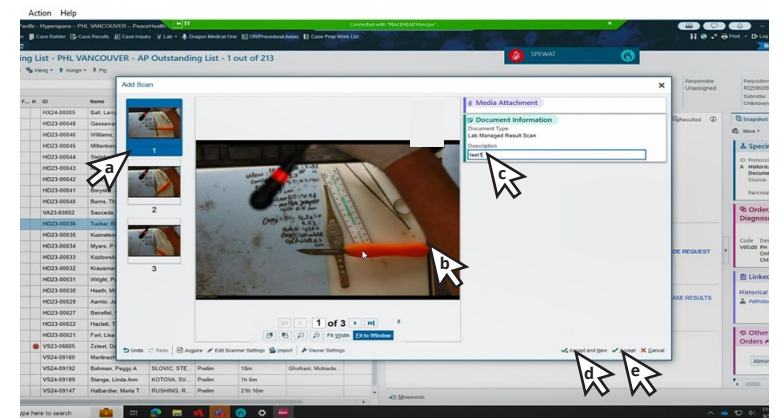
Action Help

Pacific - Hyperspace - PHL VANCOUVER - PeaceHealth

Connected with "PEACEHEALTH..."

Case Builder Case Results Case Inquiry Lab Dragon Medical One OR/Procedural Areas Case Prep Work List

Print Log

SPEWAT

ing List - PHL VANCOUVER - AP Outstanding List - 1 out of 213

Views Assign Pin

Responsible Unassigned

Requisition RQ39609 Submitter Unknown

F... H ID Name

HX24-00005 Ball, Larry
HD23-00048 Gassaw
HD23-00046 Williams
HD23-00045 Mittenber
HD23-00044
HD23-00043
HD23-00042
HD23-00041 Boryar
HD23-00040 Burns, Th
VA23-00002 Sauceda
HD23-00036 Tucker, R
HD23-00035 Kuznets
HD23-00034 Myers, P
HD23-00033 Kozlowsk
HD23-00032 Krausman
HD23-00031 Wright, P
HD23-00030 Heath, M
HD23-00029 Aarnio, Ja
HD23-00027 Benefiel,
HD23-00022 Hazlett, T
HD23-00021 Fort, Lisa
VS23-06805 Zutest, Dr
VS24-09160 Martinez
VS24-09192 Bohman, Peggy A SLOVIC, STE... Prelim 15m Ghofrani, Mohiede...
VS24-09189 Stanga, Linda Ann KOTOVA, SV... Prelim 1h 6m
VS24-09147 Halbardier, Maria T RUSHING, R... Prelim 21h 10m

Add Scan

1
2
3

a

Media Attachment

Document Information
Document Type
Lab Managed Result Scan
Description
test

c

b

1 of 3

Fit Width Fit to Window

Undo Redo Acquire Edit Scanner Settings Import Viewer Settings

Accept and New Accept Cancel

d e

Resulted

Snapshot
More

Specimen
ID Protocol
A Historic
Docume
Source:
Pancrea

Orders
Diagnos

Code Des
V00.00 PH
Onl
CM

DE REQUEST

Linked
Historical
Patholo

ASE RESULTS

Other
Orders

Mnemonic

pe here to search